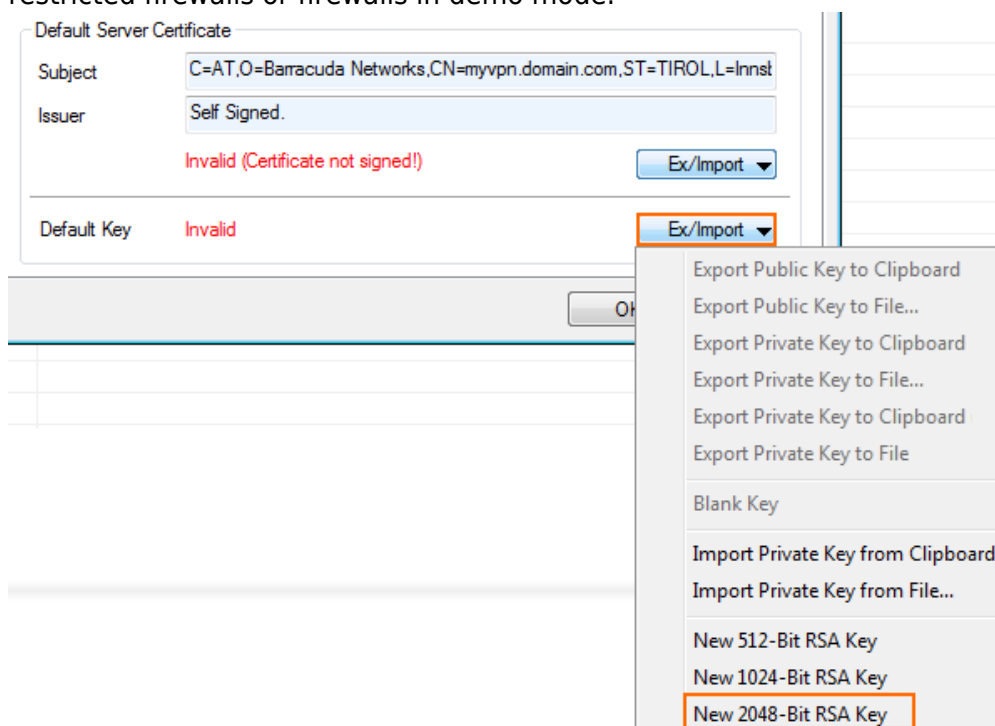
restricted firewalls or firewalls in demo mode.

Default Server Certificate

Subject C=AT,O=Barracuda Networks,CN=myvpn.domain.com,ST=TIROL,L=Innst

Issuer Self Signed.

Invalid (Certificate not signed!)

Ex/Import

Default Key Invalid

Ex/Import

OK

Export Public Key to Clipboard
Export Public Key to File...
Export Private Key to Clipboard
Export Private Key to File...
Export Private Key to Clipboard
Export Private Key to File

Blank Key

Import Private Key from Clipboard
Import Private Key from File...

New 512-Bit RSA Key
New 1024-Bit RSA Key
New 2048-Bit RSA Key